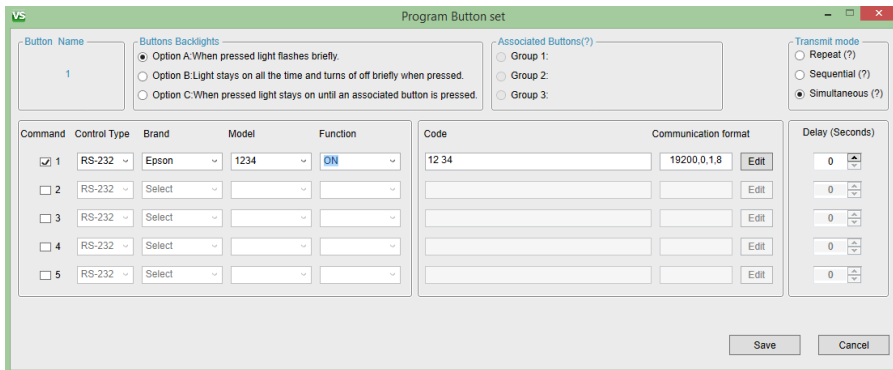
VS

Program Button set

Button Name
1

Buttons Backlights
Option A:When pressed light flashes briefly.
Option B:Light stays on all the time and turns of off briefly when pressed.
Option C:When pressed light stays on until an associated button is pressed.

Associated Buttons(?)
Group 1:
Group 2:
Group 3:

Transmit mode
Repeat (?)
Sequential (?)
Simultaneous (?)

| Command | Control Type | Brand | Model | Function |
|---|---|---|---|---|
| 1 | RS-232 | Epson | 1234 | ON |
| 2 | RS-232 | Select | | |
| 3 | RS-232 | Select | | |
| 4 | RS-232 | Select | | |
| 5 | RS-232 | Select | | |

| Code | Communication format | |
|---|---|---|
| 12 34 | 19200,0,1,8 | Edit |
| | | Edit |
| | | Edit |
| | | Edit |
| | | Edit |

Delay (Seconds)
0
0
0
0
0

Save
Cancel